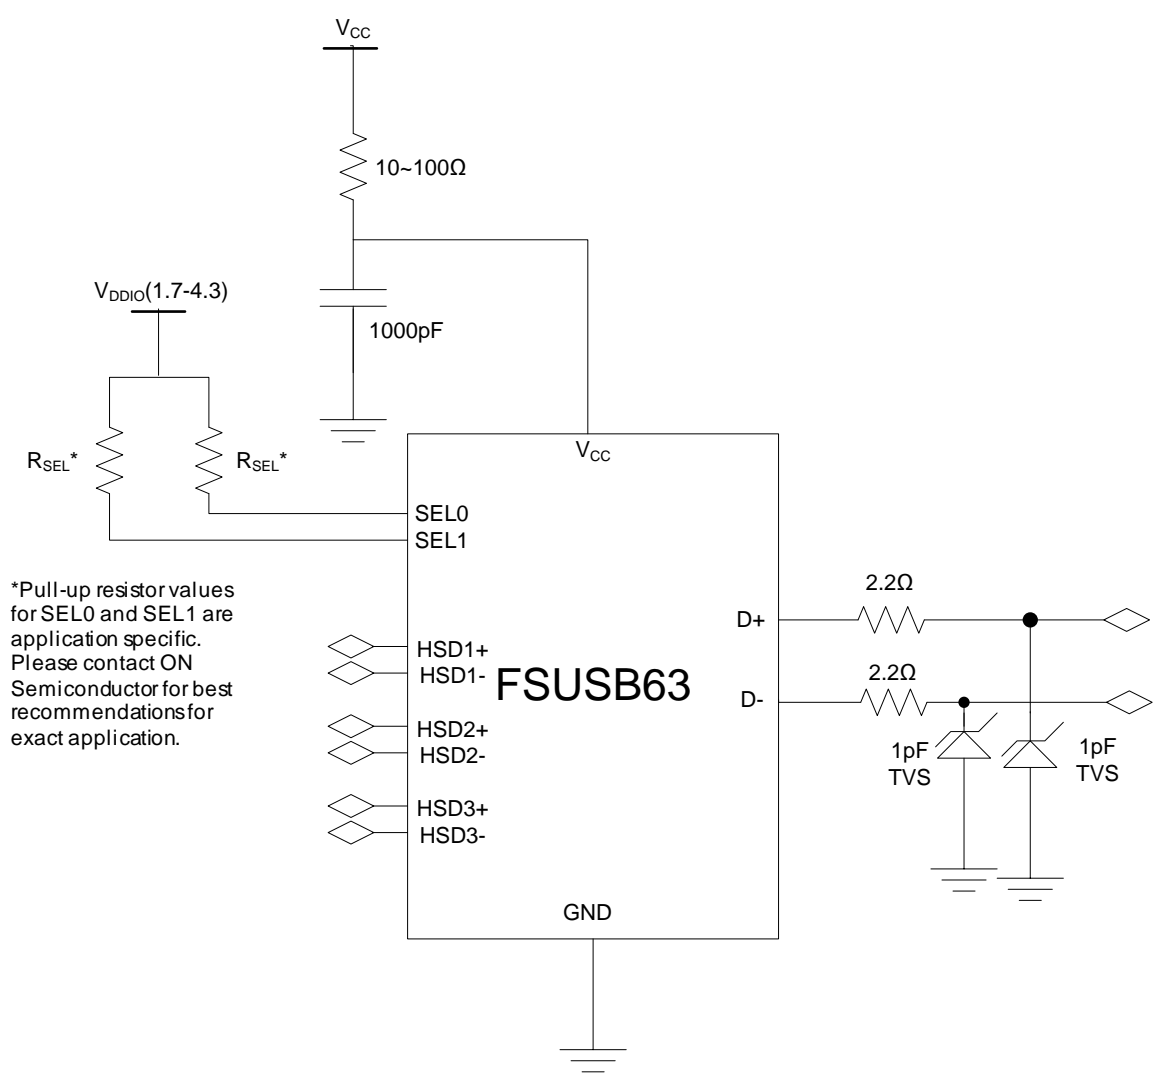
$V_{CC}$

10~100Ω

$V_{DDIO}$(1.7-4.3)

1000pF

$R_{SEL}$*

$R_{SEL}$*

$V_{CC}$

SEL0

SEL1

*Pull-up resistor values for SEL0 and SEL1 are application specific. Please contact ON Semiconductor for best recommendations for exact application.

HSD1+

HSD1-

FSUSB63

HSD2+

HSD2-

HSD3+

HSD3-

GND

D+

D-

2.2Ω

2.2Ω

1pF
TVS

1pF
TVS